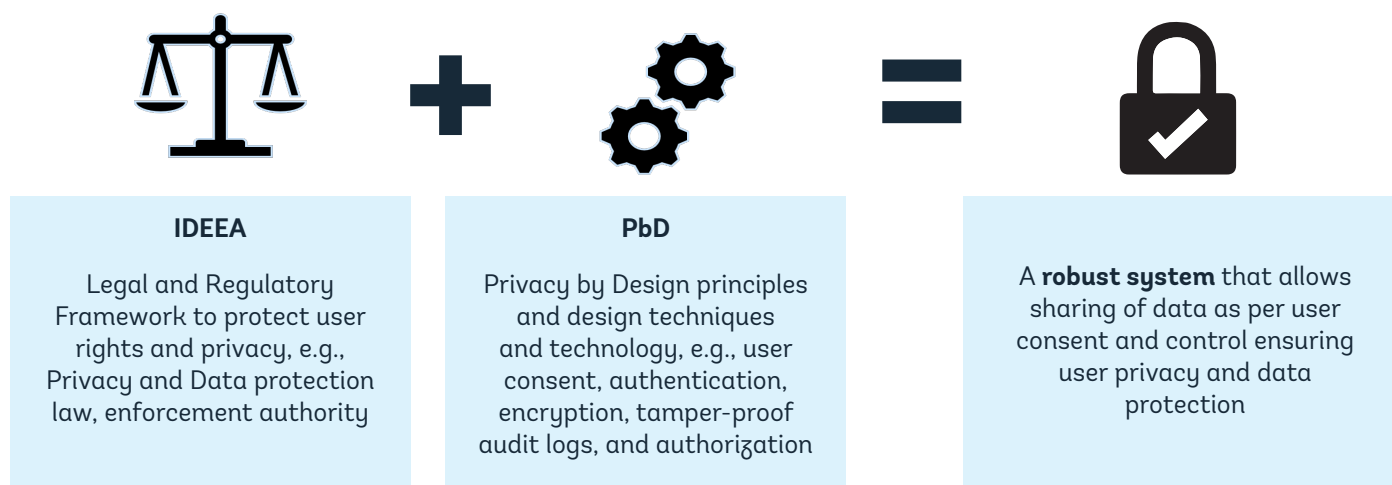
IDEEA

Legal and Regulatory Framework to protect user rights and privacy, e.g., Privacy and Data protection law, enforcement authority

PbD

Privacy by Design principles and design techniques and technology, e.g., user consent, authentication, encryption, tamper-proof audit logs, and authorization

A **robust system** that allows sharing of data as per user consent and control ensuring user privacy and data protection